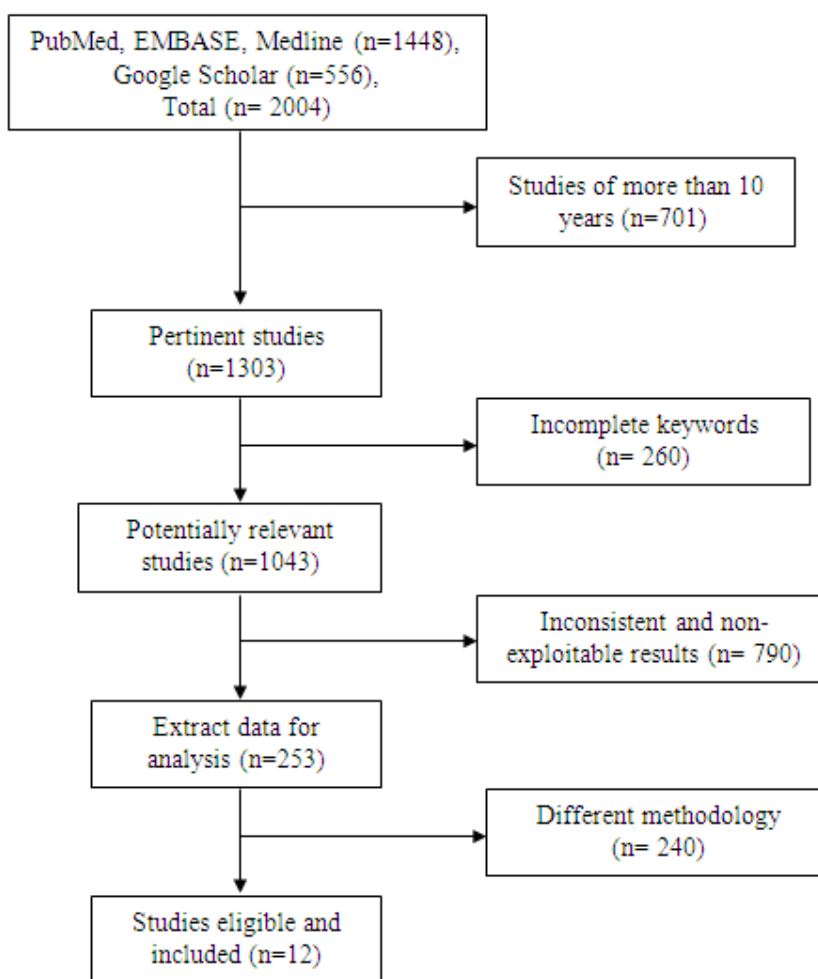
PubMed, EMBASE, Medline (n=1448), Google Scholar (n=556), Total (n= 2004)

Studies of more than 10 years (n=701)

Pertinent studies (n=1303)

Incomplete keywords (n= 260)

Potentially relevant studies (n=1043)

Inconsistent and non-exploitable results (n= 790)

Extract data for analysis (n=253)

Different methodology (n= 240)

Studies eligible and included (n=12)